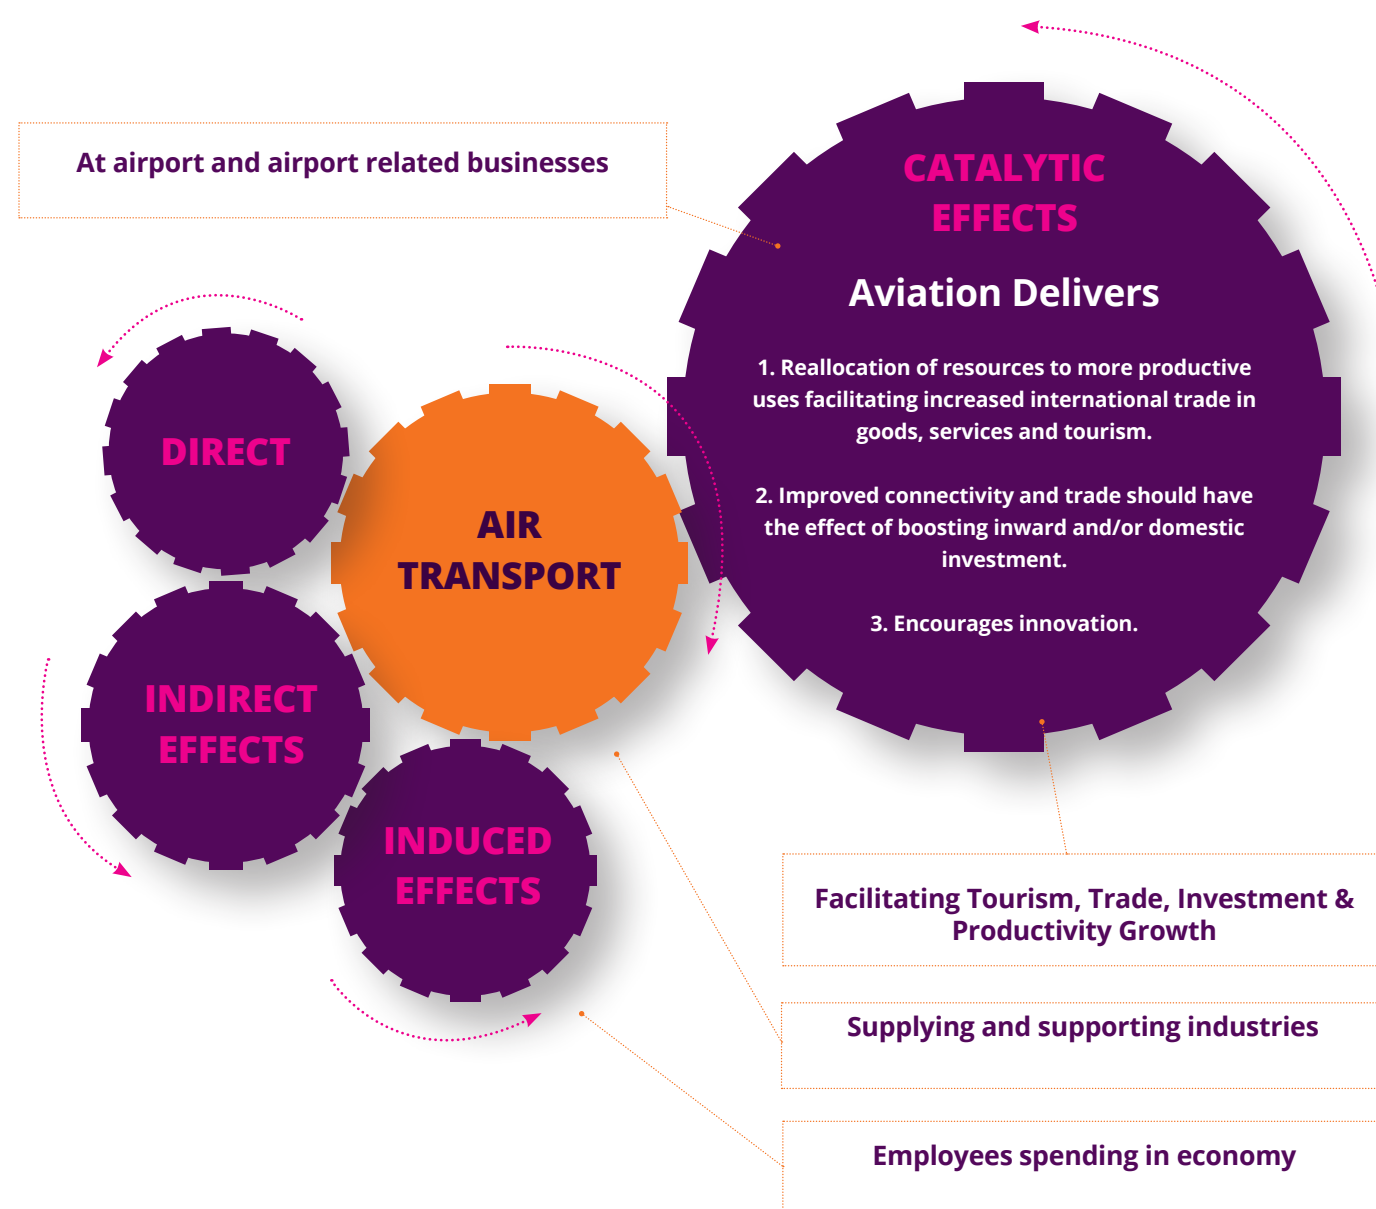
At airport and airport related businesses

CATALYTIC EFFECTS

Aviation Delivers

1. Reallocation of resources to more productive uses facilitating increased international trade in goods, services and tourism.

2. Improved connectivity and trade should have the effect of boosting inward and/or domestic investment.

3. Encourages innovation.

DIRECT

AIR TRANSPORT

INDIRECT EFFECTS

INDUCED EFFECTS

Facilitating Tourism, Trade, Investment & Productivity Growth

Supplying and supporting industries

Employees spending in economy